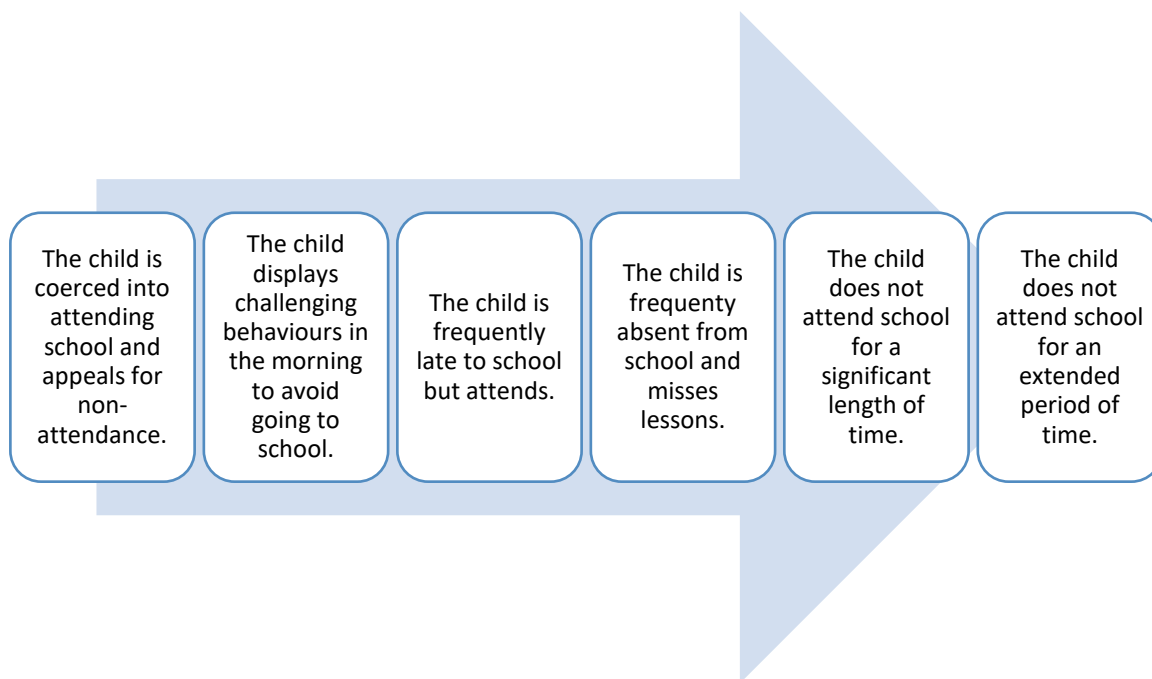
The child is coerced into attending school and appeals for non-attendance.

The child displays challenging behaviours in the morning to avoid going to school.

The child is frequently late to school but attends.

The child is frequenty absent from school and misses lessons.

The child does not attend school for a significant length of time.

The child does not attend school for an extended period of time.